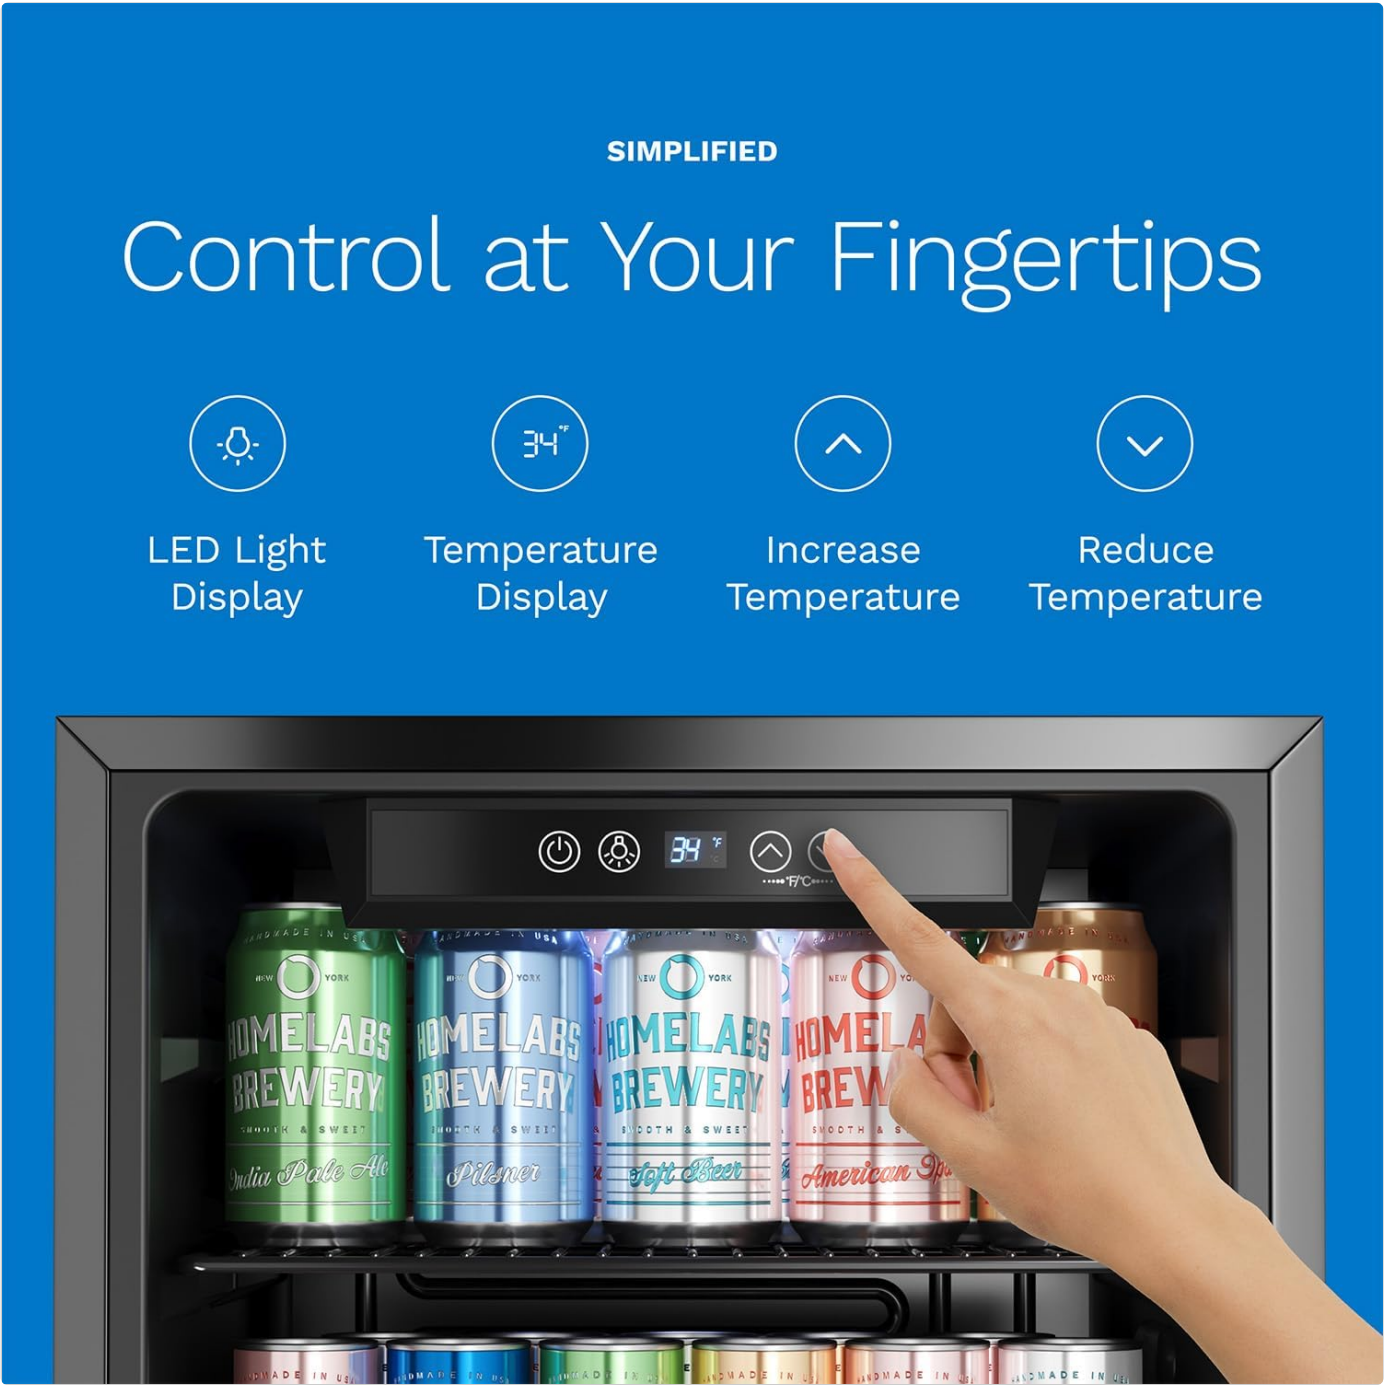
SIMPLIFIED

Control at Your Fingertips

34°F

LED Light Display

Temperature Display

Increase Temperature

Reduce Temperature

34 °F °C

°F/°C

HANDMADE IN USA
NEW YORK
HOMELABS BREWERY
SMOOTH & SWEET
India Pale Ale

HANDMADE IN USA
NEW YORK
HOMELABS BREWERY
SMOOTH & SWEET
Pilsner

HANDMADE IN USA
NEW YORK
HOMELABS BREWERY
SMOOTH & SWEET
Soft Beer

HANDMADE IN USA
NEW YO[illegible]
HOMELA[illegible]
BREW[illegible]
SMOOTH & S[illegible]
American Ip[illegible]

HANDMADE IN USA
YORK

HANDMADE IN USA
HANDMADE IN USA
HANDMADE IN USA
HANDMADE IN USA
HANDMADE IN USA
HANDMADE IN USA